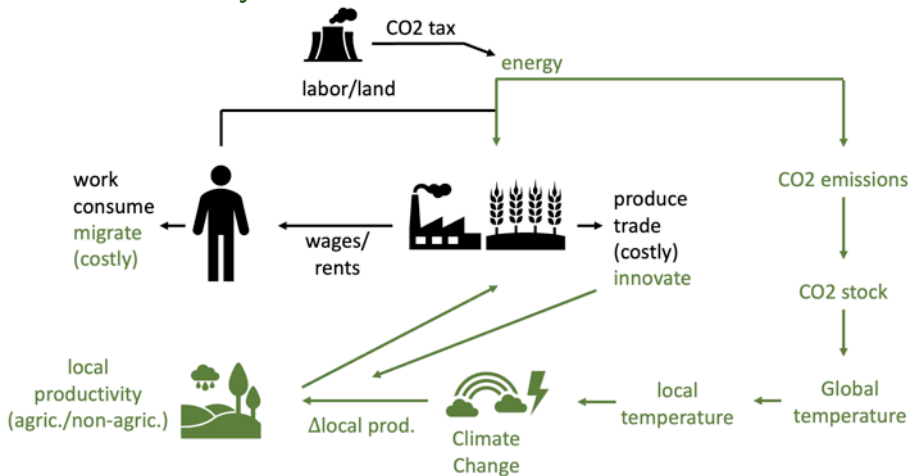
CO2 tax

energy

labor/land

work
consume
migrate
(costly)

wages/
rents

produce
trade
(costly)
innovate

CO2 emissions

CO2 stock

local
productivity
(agric./non-agric.)

Δlocal prod.

Climate
Change

local
temperature

Global
temperature